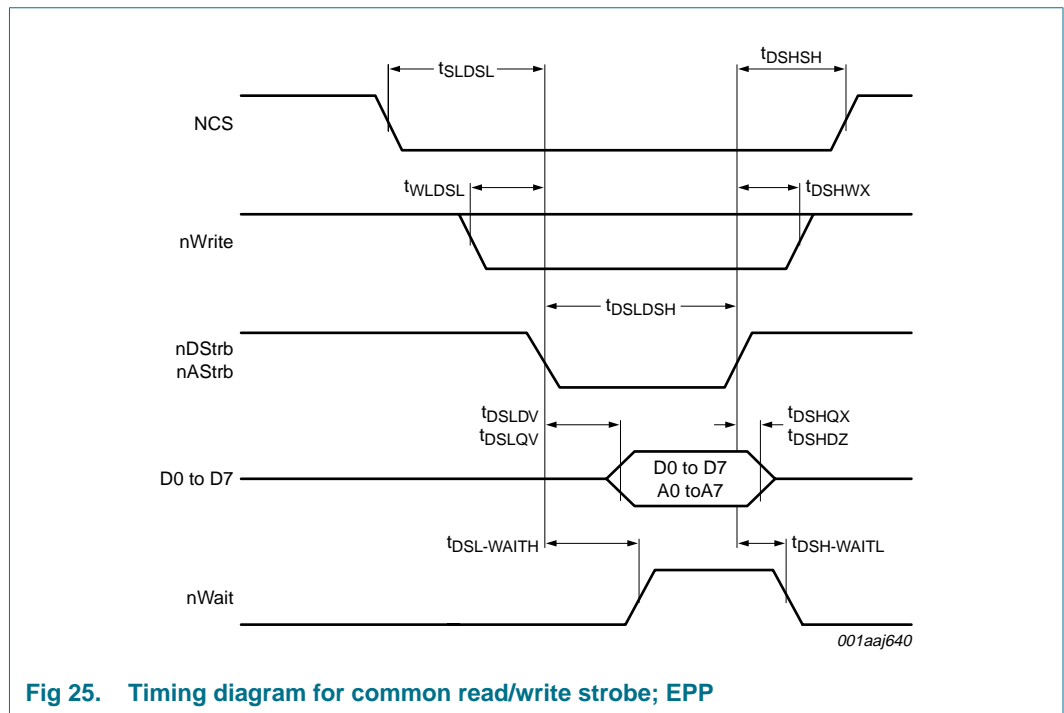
$t_{SLDSL}$

$t_{DSHSH}$

NCS

$t_{WLDSL}$

$t_{DSHWX}$

nWrite

$t_{DSLDSH}$

nDStrb
nAStrb

$t_{DSLDV}$
$t_{DSLQV}$

$t_{DSHQX}$
$t_{DSHDZ}$

D0 to D7

D0 to D7
A0 toA7

$t_{DSL\text{-}WAITH}$

$t_{DSH\text{-}WAITL}$

nWait

001aaj640

Fig 25. Timing diagram for common read/write strobe; EPP